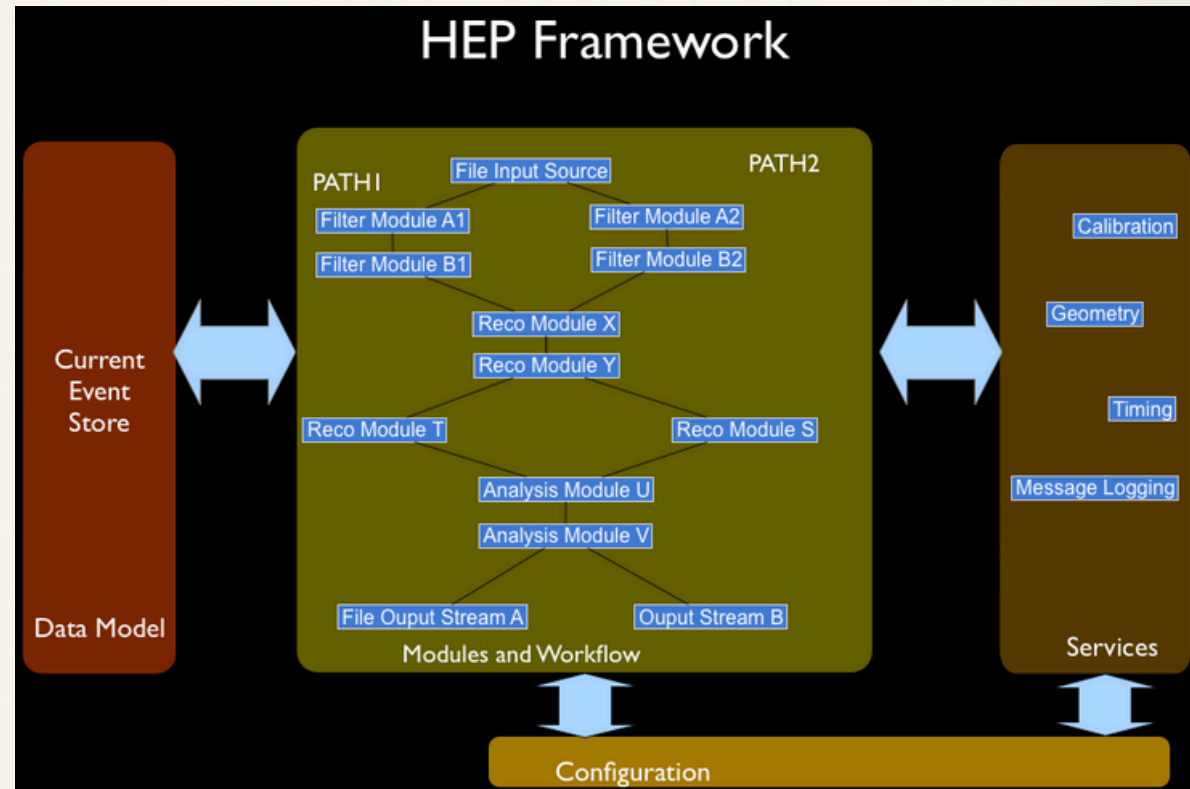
HEP Framework

Current Event Store

Data Model

PATH1

PATH2

File Input Source

Filter Module A1

Filter Module A2

Filter Module B1

Filter Module B2

Reco Module X

Reco Module Y

Reco Module T

Reco Module S

Analysis Module U

Analysis Module V

File Ouput Stream A

Ouput Stream B

Modules and Workflow

Calibration

Geometry

Timing

Message Logging

Services

Configuration